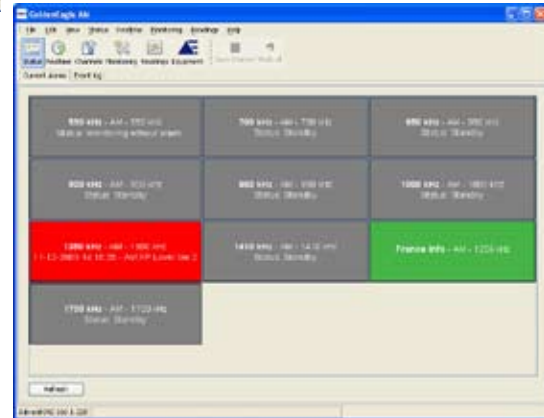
GoldenEagle AM

File Edit View Status Timeline Monitoring Readings Help

Status Positions Channels Monitoring Readings Equipment

Current alarms | Event log

550 kHz - AM - 550 kHz
Status: Monitoring without Alarm

700 kHz - AM - 700 kHz
Status: Standby

850 kHz - AM - 850 kHz
Status: Standby

920 kHz - AM - 920 kHz
Status: Standby

990 kHz - AM - 990 kHz
Status: Standby

1000 kHz - AM - 1000 kHz
Status: Standby

1300 kHz - AM - 1300 kHz
11-12-2003 14:18:30 - AM RF Level low 2

1410 kHz - AM - 1410 kHz
Status: Standby

France Info - AM - 1220 kHz

1700 kHz - AM - 1700 kHz
Status: Standby

Refresh

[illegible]